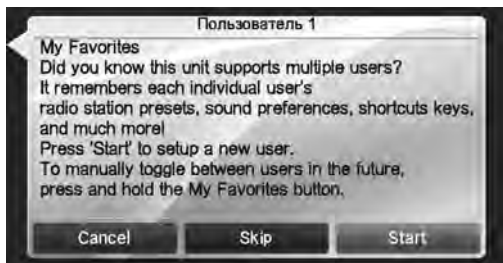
Пользователь 1

My Favorites
Did you know this unit supports multiple users?
It remembers each individual user's radio station presets, sound preferences, shortcuts keys, and much more!
Press 'Start' to setup a new user.
To manually toggle between users in the future, press and hold the My Favorites button.

Cancel
Skip
Start